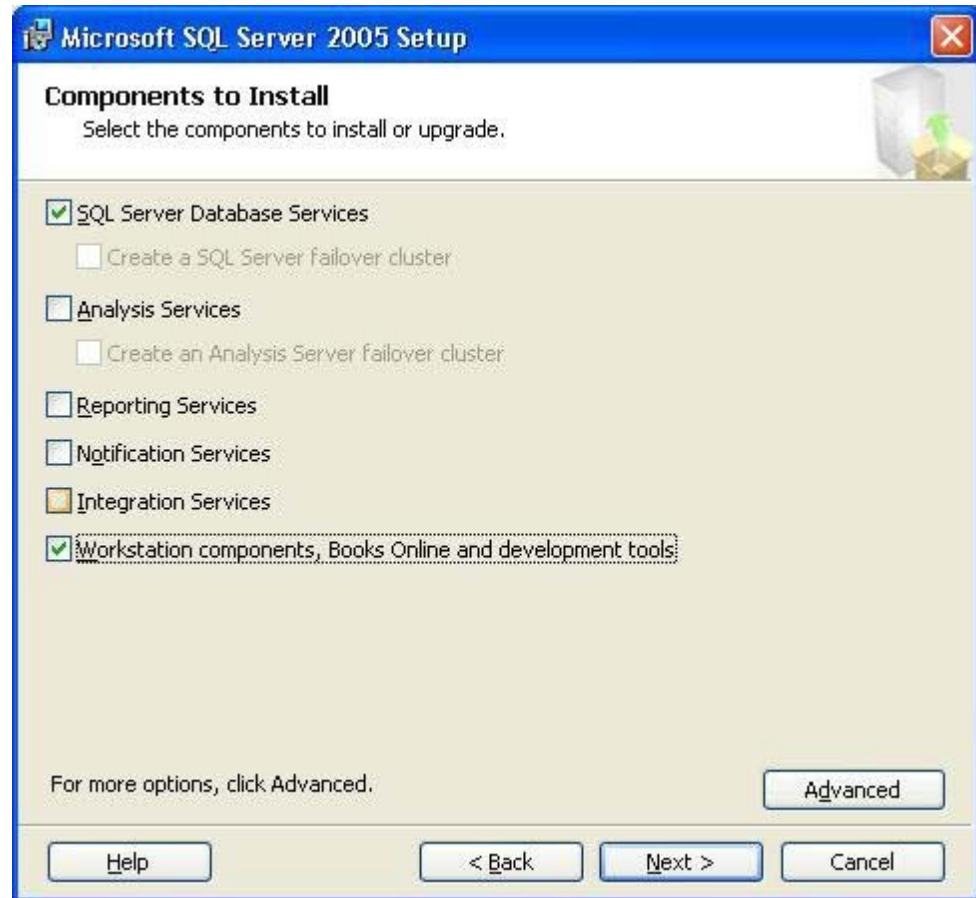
Microsoft SQL Server 2005 Setup

Components to Install
Select the components to install or upgrade.

SQL Server Database Services

Create a SQL Server failover cluster

Analysis Services

Create an Analysis Server failover cluster

Reporting Services

Notification Services

Integration Services

Workstation components, Books Online and development tools

For more options, click Advanced.

Advanced

Help

< Back

Next >

Cancel